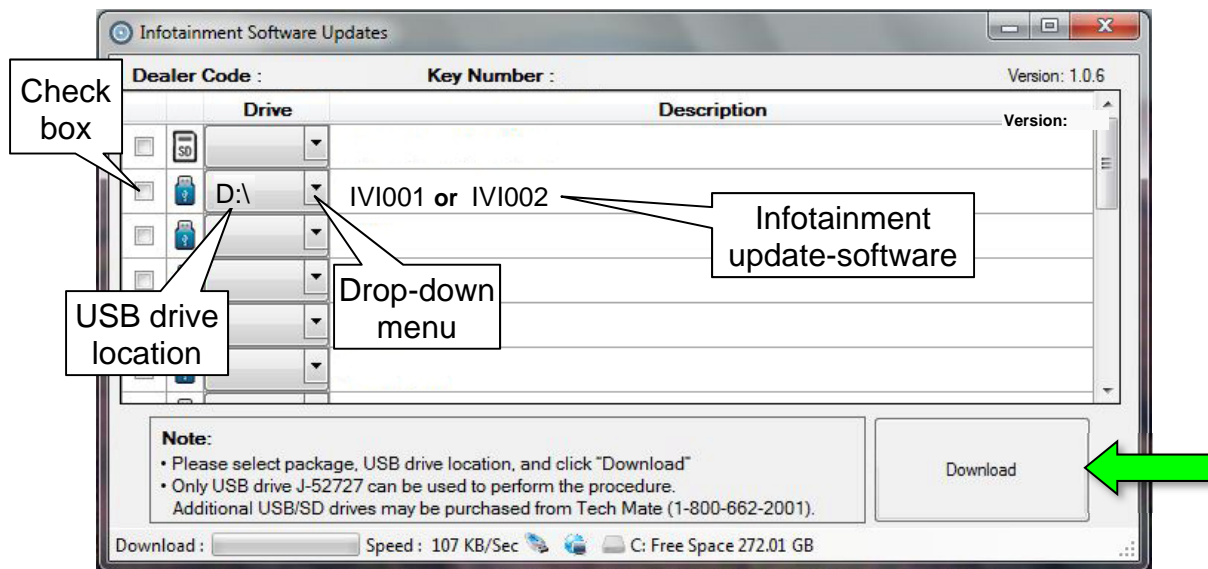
Infotainment Software Updates

Dealer Code :

Key Number :

Version: 1.0.6

Check box

Drive

Description

Version:

SD

D:\

IVI001 **or** IVI002

Infotainment update-software

USB drive location

Drop-down menu

Note:
• Please select package, USB drive location, and click "Download"
• Only USB drive J-52727 can be used to perform the procedure. Additional USB/SD drives may be purchased from Tech Mate (1-800-662-2001).

Download

Download :

Speed : 107 KB/Sec

C: Free Space 272.01 GB